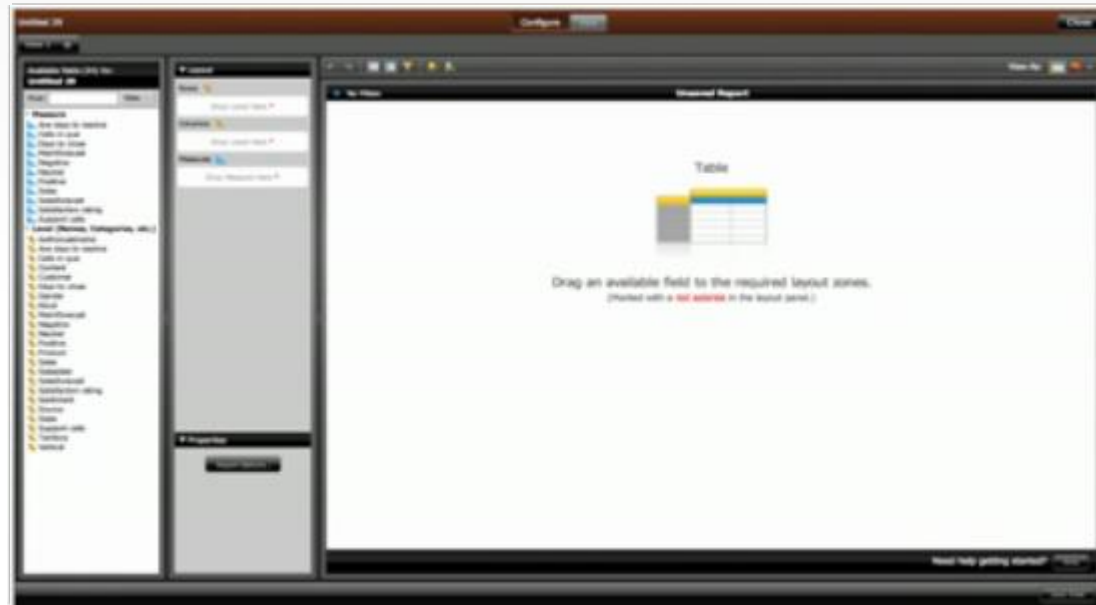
Untitled 28

Configure

Close

Available Fields

Measures

Level (Names, Categories, etc.)

Layout

Rows

Drop Level Here

Columns

Drop Level Here

Measures

Drop Measure Here

Properties

No Filters

Unsaved Report

Table

Drag an available field to the required layout zones.

(Marked with a red asterisk in the layout panel.)

Need help getting started?